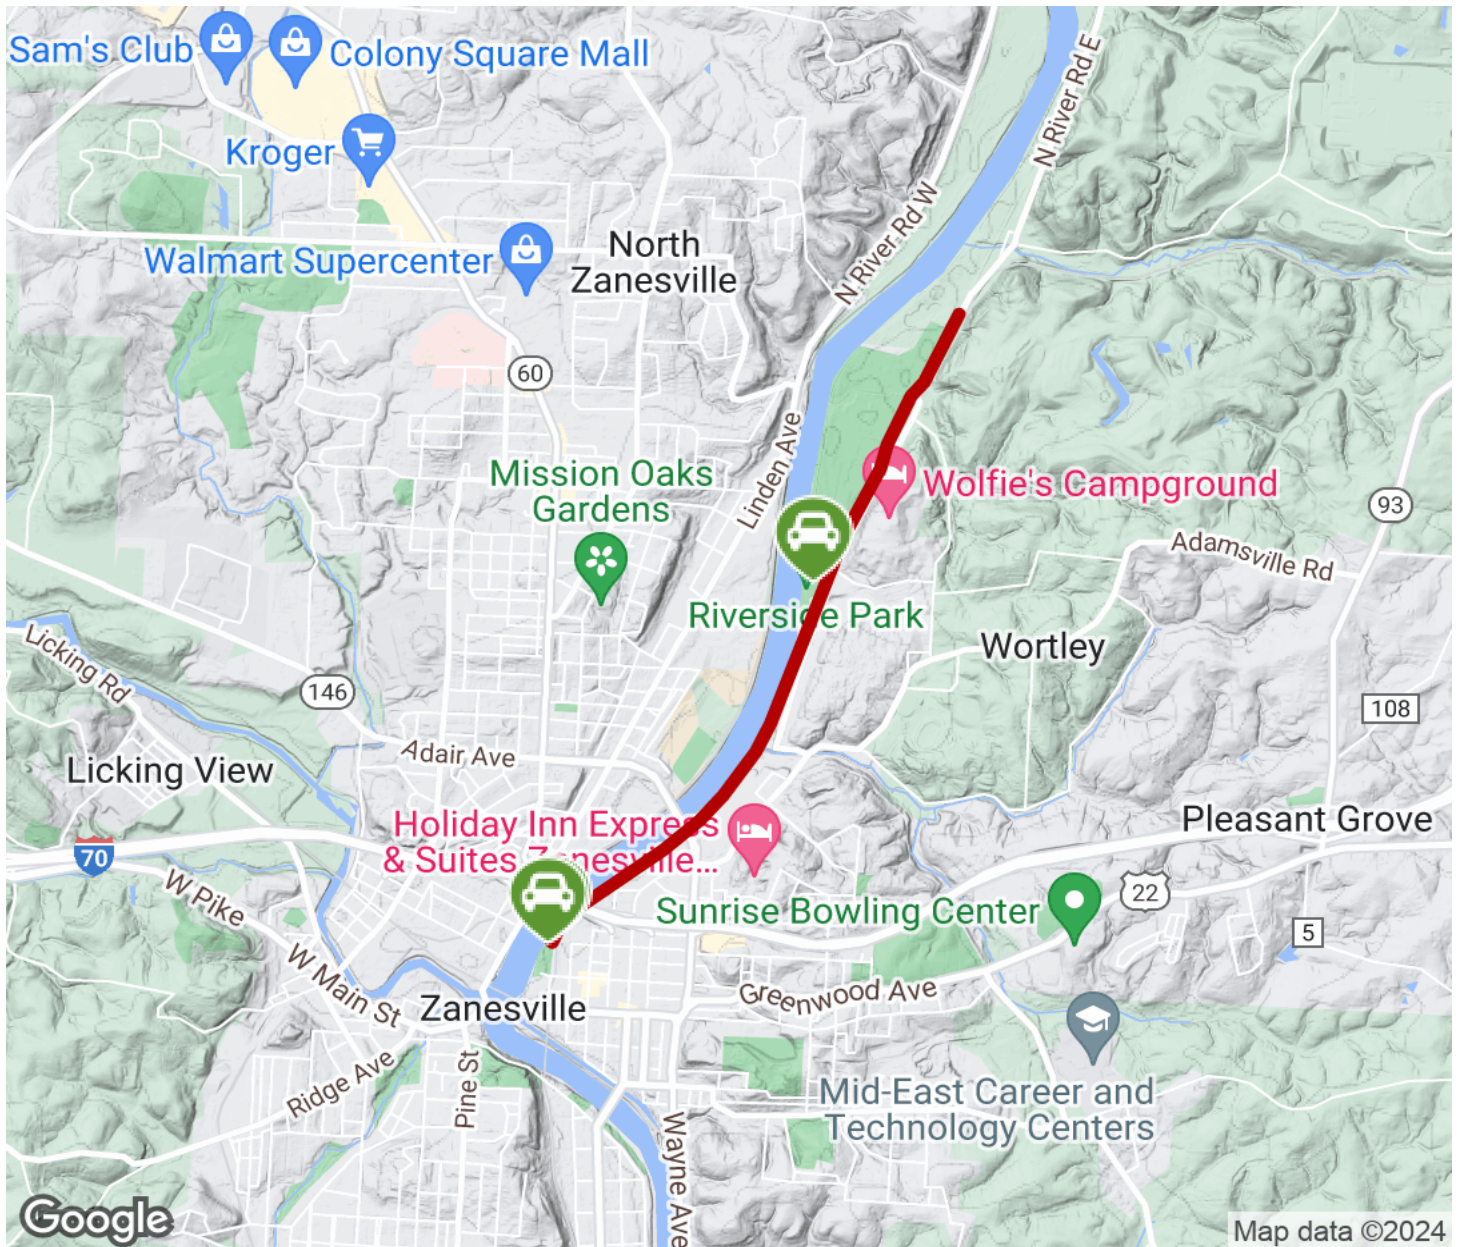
Sam's Club
Colony Square Mall
Kroger
Walmart Supercenter
North Zanesville
N River Rd E
N River Rd W
60
Linden Ave
Mission Oaks Gardens
Wolfie's Campground
93
Adamsville Rd
Riverside Park
Wortley
Licking Rd
146
108
Adair Ave
Licking View
Holiday Inn Express & Suites Zanesville...
Pleasant Grove
70
W Pike
22
Sunrise Bowling Center
5
W Main St
Zanesville
Greenwood Ave
Ridge Ave
Pine St
Mid-East Career and Technology Centers
Wayne Ave
Google
Map data ©2024